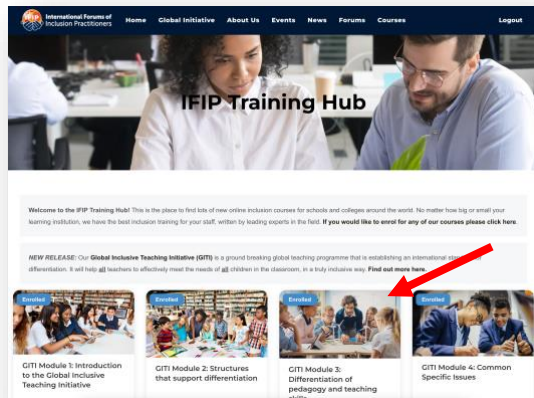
IFIP International Forums of Inclusion Practitioners

Home Global Initiative About Us Events News Forums Courses Logout

IFIP Training Hub

Welcome to the IFIP Training Hub! This is the place to find lots of new online inclusion courses for schools and colleges around the world. No matter how big or small your learning institution, we have the best inclusion training for your staff, written by leading experts in the field. If you would like to enrol for any of our courses please click here.

NEW RELEASE: Our Global Inclusive Teaching Initiative (GITI) is a ground breaking global teaching programme that is establishing an international st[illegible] differentiation. It will help all teachers to effectively meet the needs of all children in the classroom, in a truly inclusive way. Find out more here.

Enrolled

GITI Module 1: Introduction to the Global Inclusive Teaching Initiative

Enrolled

GITI Module 2: Structures that support differentiation

Enrolled

GITI Module 3: Differentiation of pedagogy and teaching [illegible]

Enrolled

GITI Module 4: Common Specific Issues